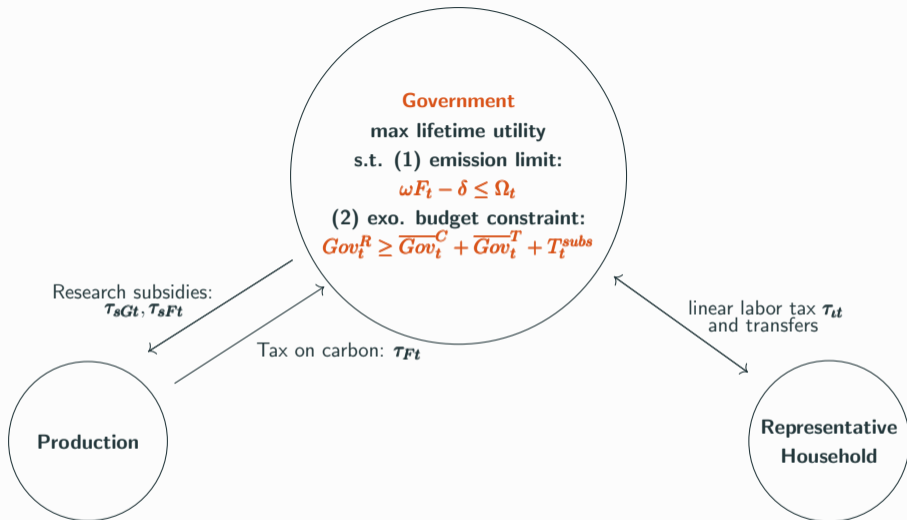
Government
max lifetime utility
s.t. (1) emission limit:
$\omega F_t - \delta \leq \Omega_t$
(2) exo. budget constraint:
$Gov_t^R \geq \overline{Gov_t}^C + \overline{Gov_t}^T + T_t^{subs}$

Research subsidies: $\tau_{sGt}, \tau_{sFt}$

Tax on carbon: $\tau_{Ft}$

linear labor tax $\tau_{\iota t}$ and transfers

Production

Representative Household